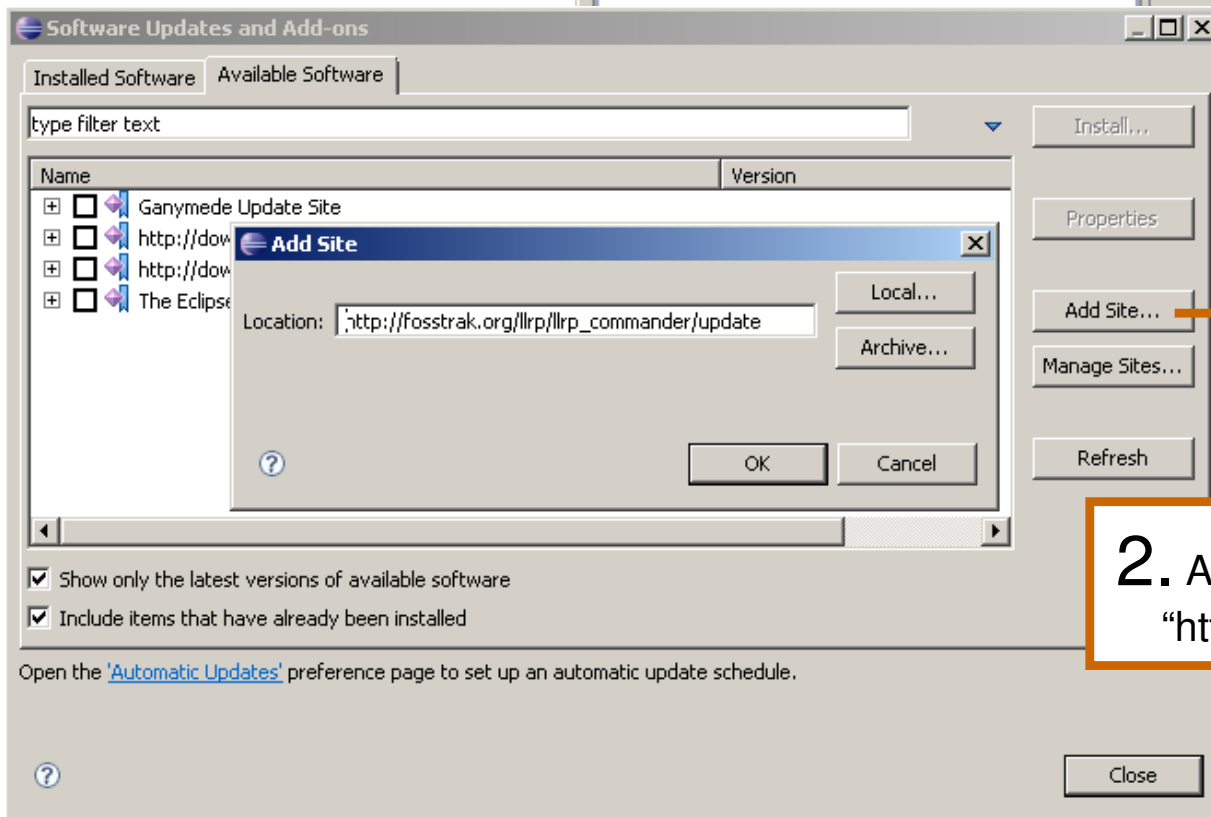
Software Updates and Add-ons

Installed Software | Available Software

type filter text

Install...

| Name | Version |
|---|---|
| Ganymede Update Site | |
| http://dow | |
| http://dow | |
| The Eclipse | |

Properties

Add Site

Location: http://fosstrak.org/llrp/llrp_commander/update

Local...

Archive...

OK

Cancel

Add Site...

Manage Sites...

Refresh

2. A
"ht

Show only the latest versions of available software

Include items that have already been installed

Open the 'Automatic Updates' preference page to set up an automatic update schedule.

Close